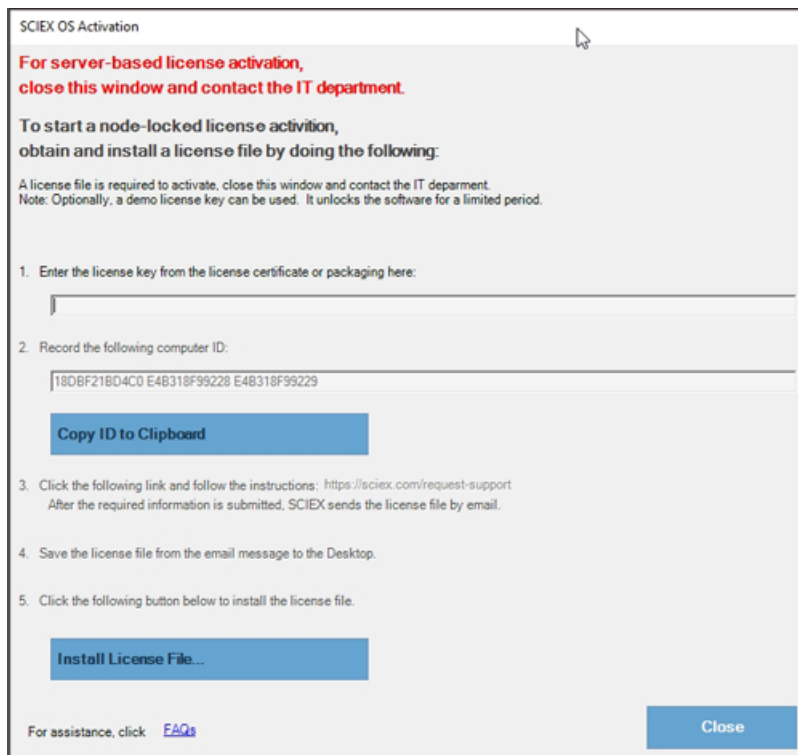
SCIEX OS Activation

For server-based license activation, close this window and contact the IT department.

To start a node-locked license activition, obtain and install a license file by doing the following:

A license file is required to activate, close this window and contact the IT deparment.
Note: Optionally, a demo license key can be used. It unlocks the software for a limited period.

1. Enter the license key from the license certificate or packaging here:

2. Record the following computer ID:

18DBF21BD4C0 E4B318F99228 E4B318F99229

Copy ID to Clipboard

3. Click the following link and follow the instructions: https://sciex.com/request-support
After the required information is submitted, SCIEX sends the license file by email.

4. Save the license file from the email message to the Desktop.

5. Click the following button below to install the license file.

Install License File...

For assistance, click FAQs

Close